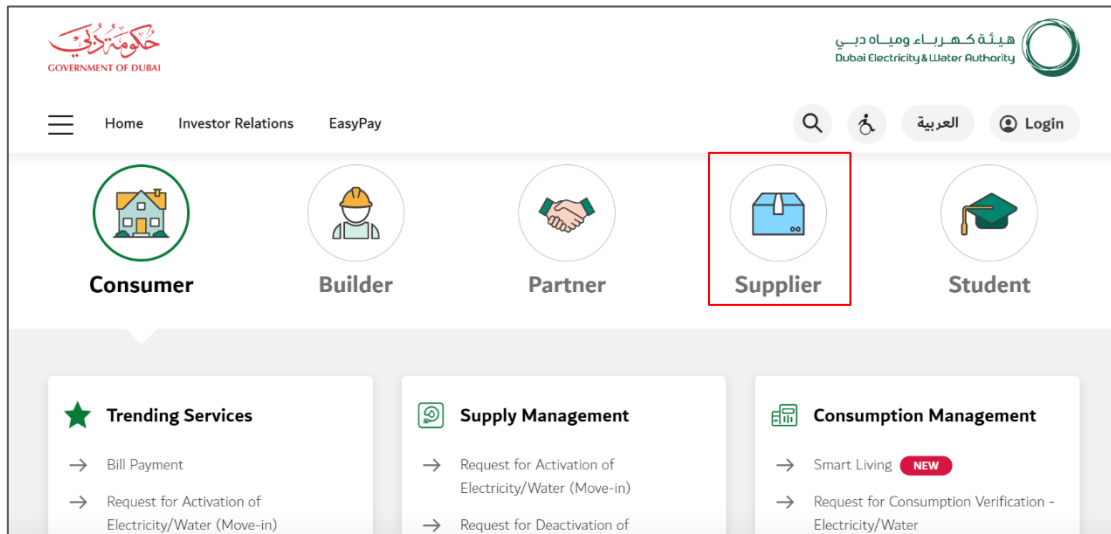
حكومة دبي
GOVERNMENT OF DUBAI

هيئة كهرباء ومياه دبي
Dubai Electricity & Water Authority

Home Investor Relations EasyPay

العربية Login

Consumer

Builder

Partner

Supplier

Student

Trending Services

→ Bill Payment

→ Request for Activation of Electricity/Water (Move-in)

Supply Management

→ Request for Activation of Electricity/Water (Move-in)

→ Request for Deactivation of

Consumption Management

→ Smart Living NEW

→ Request for Consumption Verification - Electricity/Water